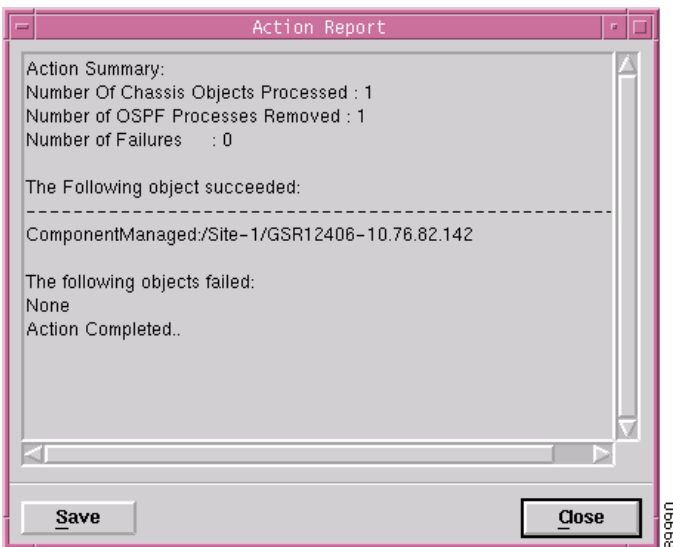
Action Report

Action Summary:
Number Of Chassis Objects Processed : 1
Number of OSPF Processes Removed : 1
Number of Failures : 0

The Following object succeeded:
------------------------------------------------------------
ComponentManaged:/Site-1/GSR12406-10.76.82.142

The following objects failed:
None
Action Completed..

Save

Close

98890